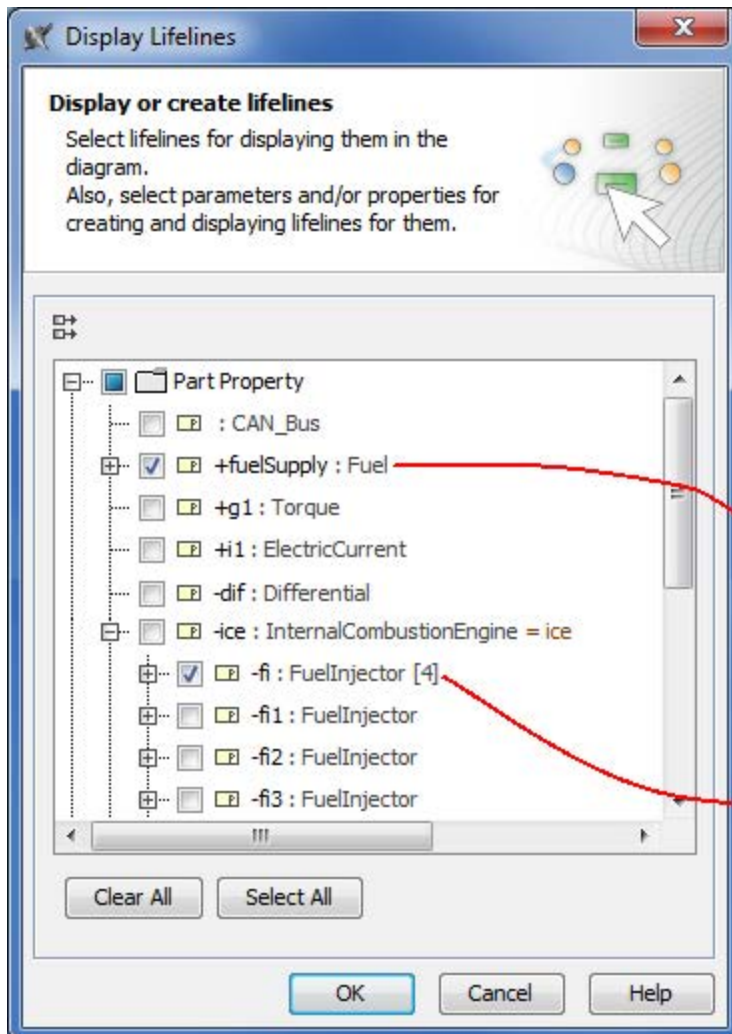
Display Lifelines

Display or create lifelines
Select lifelines for displaying them in the diagram.
Also, select parameters and/or properties for creating and displaying lifelines for them.

Part Property
: CAN_Bus
+fuelSupply : Fuel
+g1 : Torque
+i1 : ElectricCurrent
-dif : Differential
-ice : InternalCombustionEngine = ice
-fi : FuelInjector [4]
-fi1 : FuelInjector
-fi2 : FuelInjector
-fi3 : FuelInjector

Clear All
Select All

OK
Cancel
Help